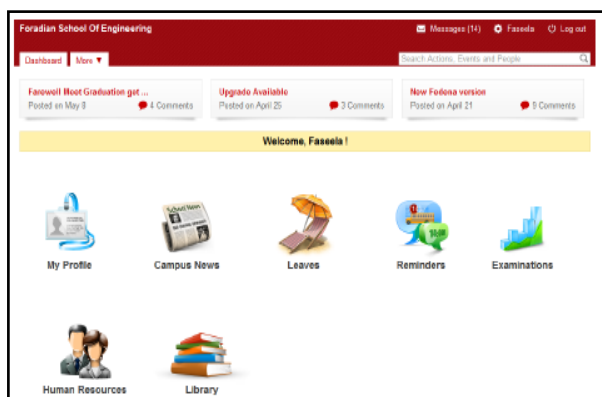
Foradian School Of Engineering

Messages (14) Faseela Log out

Dashboard More ▼

Search Actions, Events and People

Farewell Meet Graduation get ...
Posted on May 8 4 Comments

Upgrade Available
Posted on April 25 3 Comments

New Fedena version
Posted on April 21 9 Comments

Welcome, Faseela !

School News

My Profile

Campus News

Leaves

Reminders

Examinations

Human Resources

Library